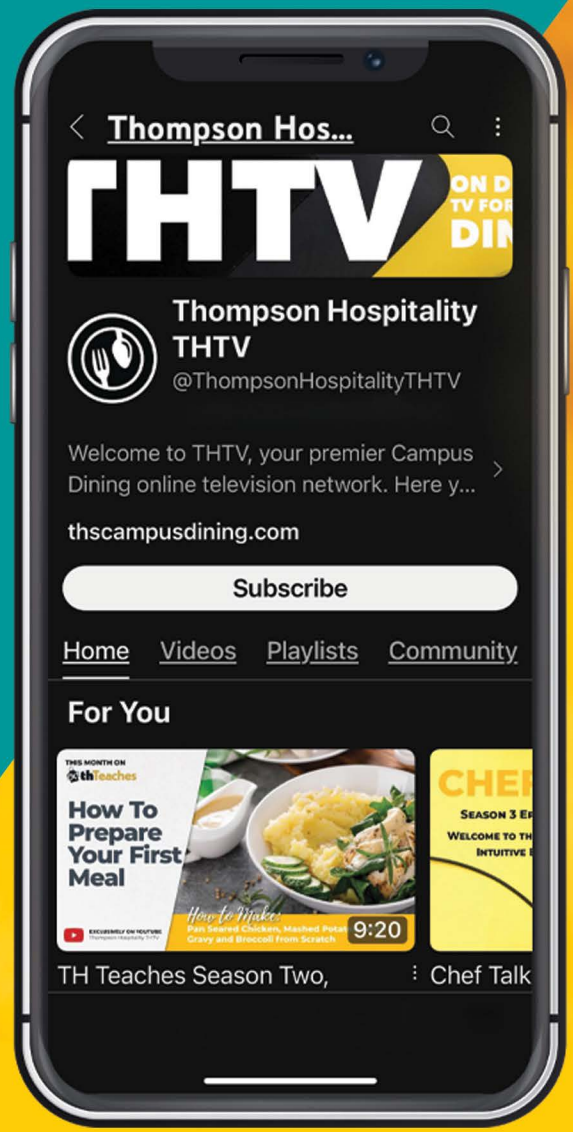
Thompson Hos...

THTV

ON D
TV FOR
DIN

Thompson Hospitality THTV
@ThompsonHospitalityTHTV

Welcome to THTV, your premier Campus Dining online television network. Here y...

thscampusdining.com

Subscribe

Home Videos Playlists Community

For You

THIS MONTH ON thTeaches

How To Prepare Your First Meal

EXCLUSIVELY ON YOUTUBE
Thompson Hospitality THTV

How to Make:
Pan Seared Chicken, Mashed Potat
Gravy and Broccoli from Scratch

9:20

TH Teaches Season Two,

CHEF
SEASON 3 E
WELCOME TO TH
INTUITIVE

Chef Talk